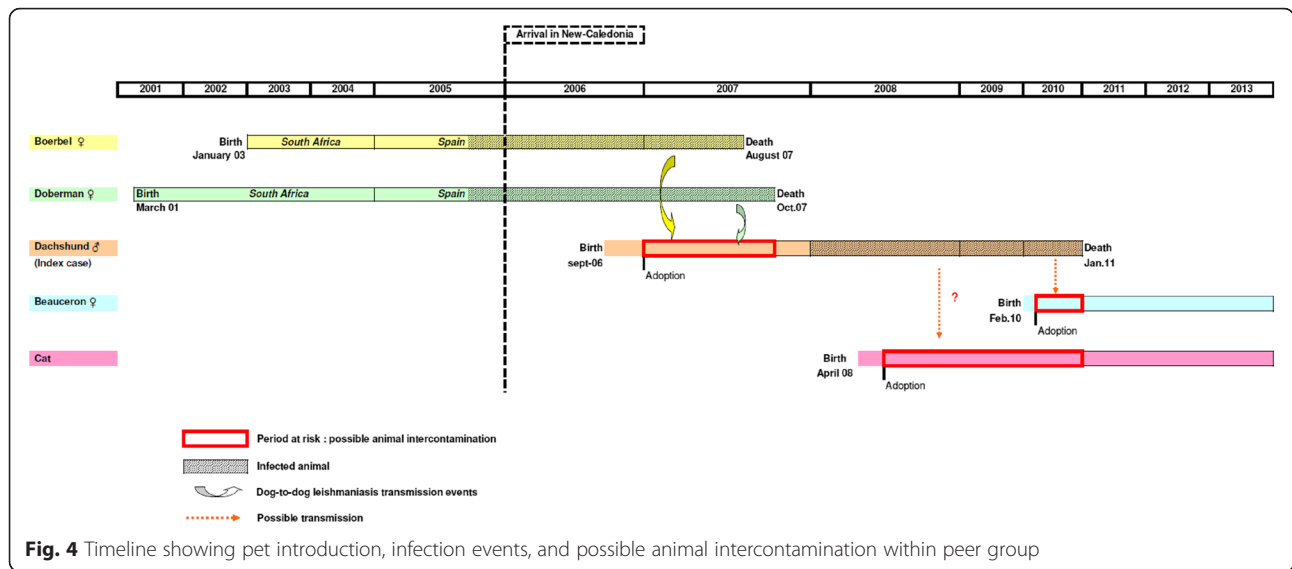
Arrival in New-Caledonia

| 2001 | 2002 | 2003 | 2004 | 2005 | 2006 | 2007 | 2008 | 2009 | 2010 | 2011 | 2012 | 2013 |
|---|---|---|---|---|---|---|---|---|---|---|---|---|

Boerbel ♀ Birth January 03 South Africa Spain Death August 07

Doberman ♀ Birth March 01 South Africa Spain Death Oct.07

Dachshund ♂ (Index case) Birth sept-06 Adoption Death Jan.11

Beauceron ♀ ? Birth Feb.10 Adoption

Cat Birth April 08 Adoption

Period at risk : possible animal intercontamination

Infected animal

Dog-to-dog leishmaniasis transmission events

Possible transmission

**Fig. 4** Timeline showing pet introduction, infection events, and possible animal intercontamination within peer group